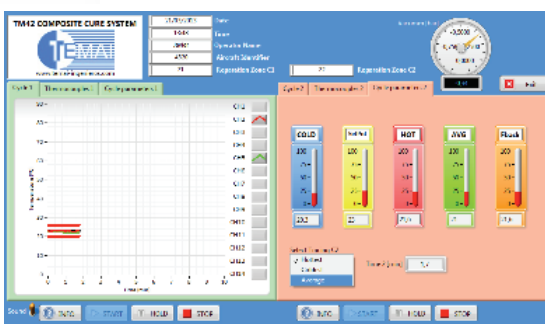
TM42 COMPOSITE CURE SYSTEM

Date
Time
Operator Name
Aircraft Identifier
Reparation Zone C1
Reparation Zone C2

Exit

Cycle 1 | Thermocouples 1 | Configuration 1

CH1
CH2
CH3
CH4
CH5
CH6
CH7
CH8
CH9
CH10
CH11
CH12
CH13
CH14

Cycle 2 | Thermocouples 2 | Configuration 2

COLD
Hottest
HOT
AVG
Ponch

100
75
50
25
0

Select Control
Hottest
Coldest
Average

Sound

START
HOLD
STOP

START
HOLD
STOP